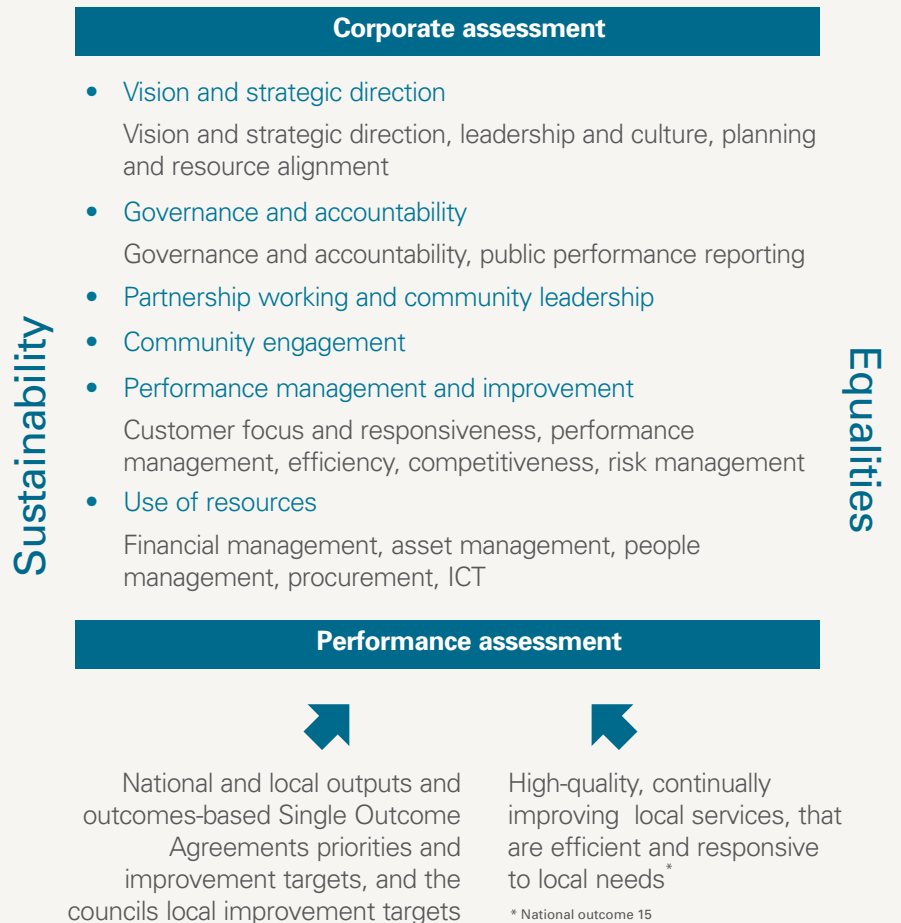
Corporate assessment

Sustainability

Equalities

• Vision and strategic direction

Vision and strategic direction, leadership and culture, planning and resource alignment

• Governance and accountability

Governance and accountability, public performance reporting

• Partnership working and community leadership

• Community engagement

• Performance management and improvement

Customer focus and responsiveness, performance management, efficiency, competitiveness, risk management

• Use of resources

Financial management, asset management, people management, procurement, ICT

Performance assessment

National and local outputs and outcomes-based Single Outcome Agreements priorities and improvement targets, and the councils local improvement targets

High-quality, continually improving local services, that are efficient and responsive to local needs*

* National outcome 15